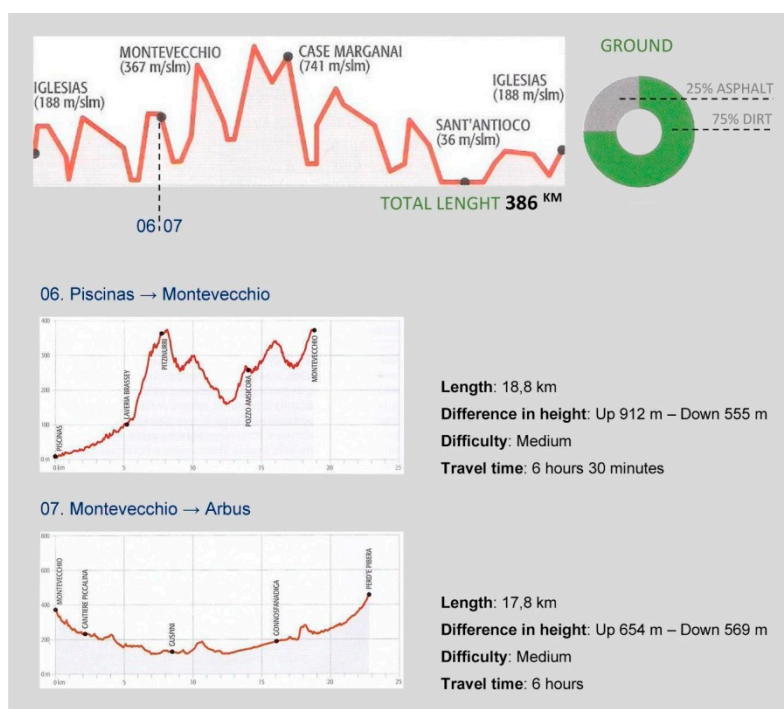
MONTEVECCHIO
(367 m/slm)

CASE MARGANAI
(741 m/slm)

IGLESIAS
(188 m/slm)

IGLESIAS
(188 m/slm)

SANT'ANTIOCO
(36 m/slm)

06 07

GROUND

25% ASPHALT

75% DIRT

TOTAL LENGHT 386 KM

06. Piscinas → Montevecchio

400
300
200
100
0 m
0 km 5 10 15 20 25

PISCINAS
LAVERIA BRASSEY
PITZINURRI
POZZO AMSICORA
MONTEVECCHIO

Length: 18,8 km
Difference in height: Up 912 m – Down 555 m
Difficulty: Medium
Travel time: 6 hours 30 minutes

07. Montevecchio → Arbus

800
600
400
200
0 m
0 km 5 10 15 20 25

MONTEVECCHIO
CANTIERE PICCALINA
GUSPINI
CONNOSFANADIGA
PERD'E PIBERA

Length: 17,8 km
Difference in height: Up 654 m – Down 569 m
Difficulty: Medium
Travel time: 6 hours